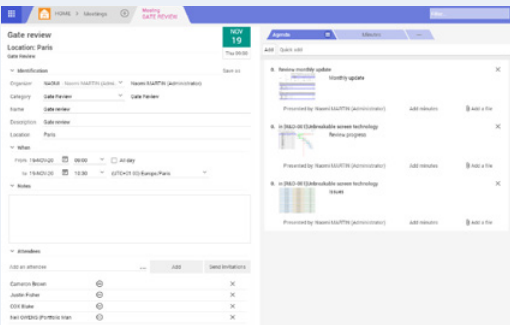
HOME > Meetings
Meeting
GATE REVIEW

Gate review
Location: Paris
Gate Review

NOV
19
Thu 09:00

Identification
Save as
Organizer NAOMI - Naomi MARTIN (Admin) Naomi MARTIN (Administrator)
Category Gate Review Gate Review
Name Gate review
Description Gate review
Location Paris

When
From 19-NOV-20 09:00 All day
To 19-NOV-20 10:00 (UTC+01:00) Europe/Paris

Notes

Attendees
Add an attendee ... Add Send invitations
Cameron Brown
Justin Fisher
Olivi Blake
Keri SIMONS (Portfolio) Main

Agenda
Minutes
...
Add Quick add

1. Review monthly update
Monthly update
Presented by Naomi MARTIN (Administrator) Add minutes Add a file

2. m [M2-01] Unbreakable screen technology
Review progress
Presented by Naomi MARTIN (Administrator) Add minutes Add a file

3. m [M2-01] Unbreakable screen technology
Issues
Presented by Naomi MARTIN (Administrator) Add minutes Add a file